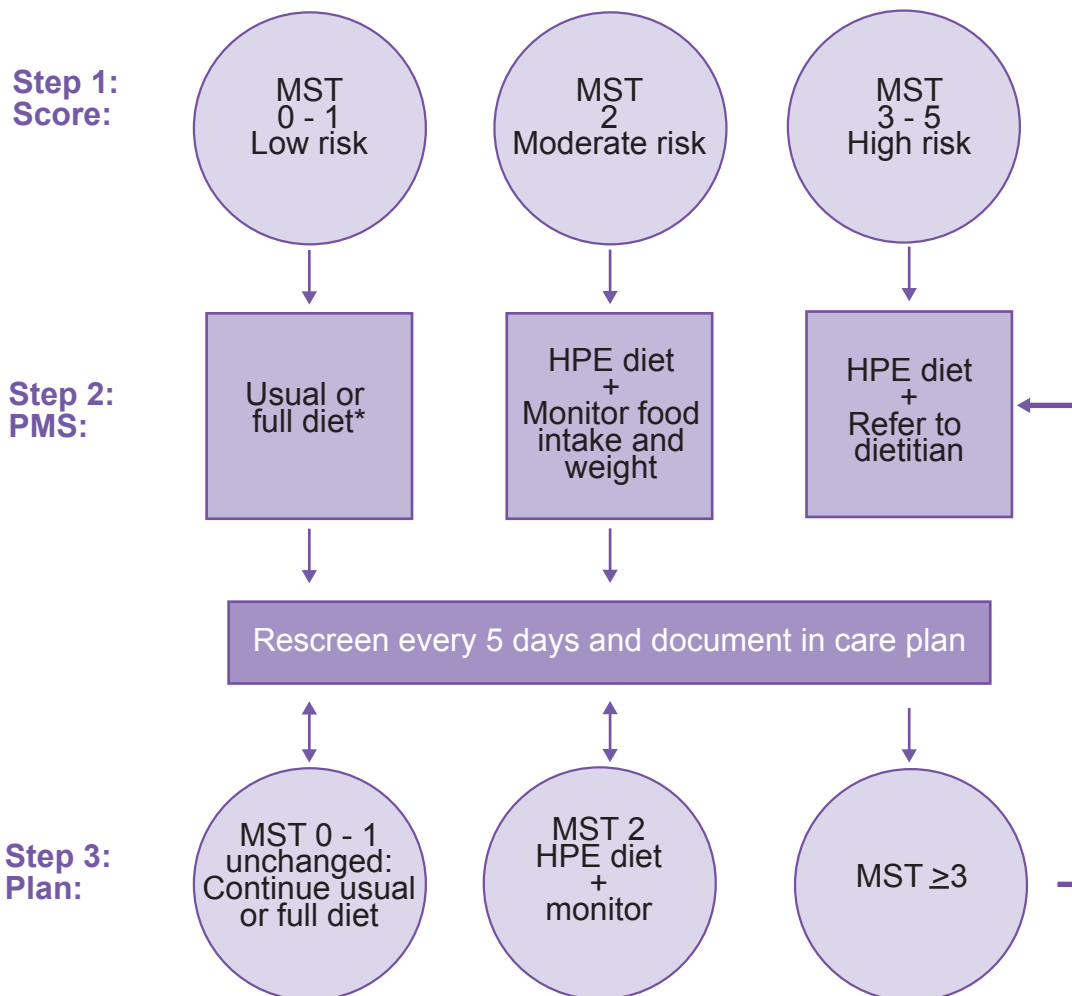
Step 1: Score:

MST 0 - 1 Low risk

MST 2 Moderate risk

MST 3 - 5 High risk

Step 2: PMS:

Usual or full diet*

HPE diet + Monitor food intake and weight

HPE diet + Refer to dietitian

Rescreen every 5 days and document in care plan

Step 3: Plan:

MST 0 - 1 unchanged: Continue usual or full diet

MST 2 HPE diet + monitor

MST $\geq$3